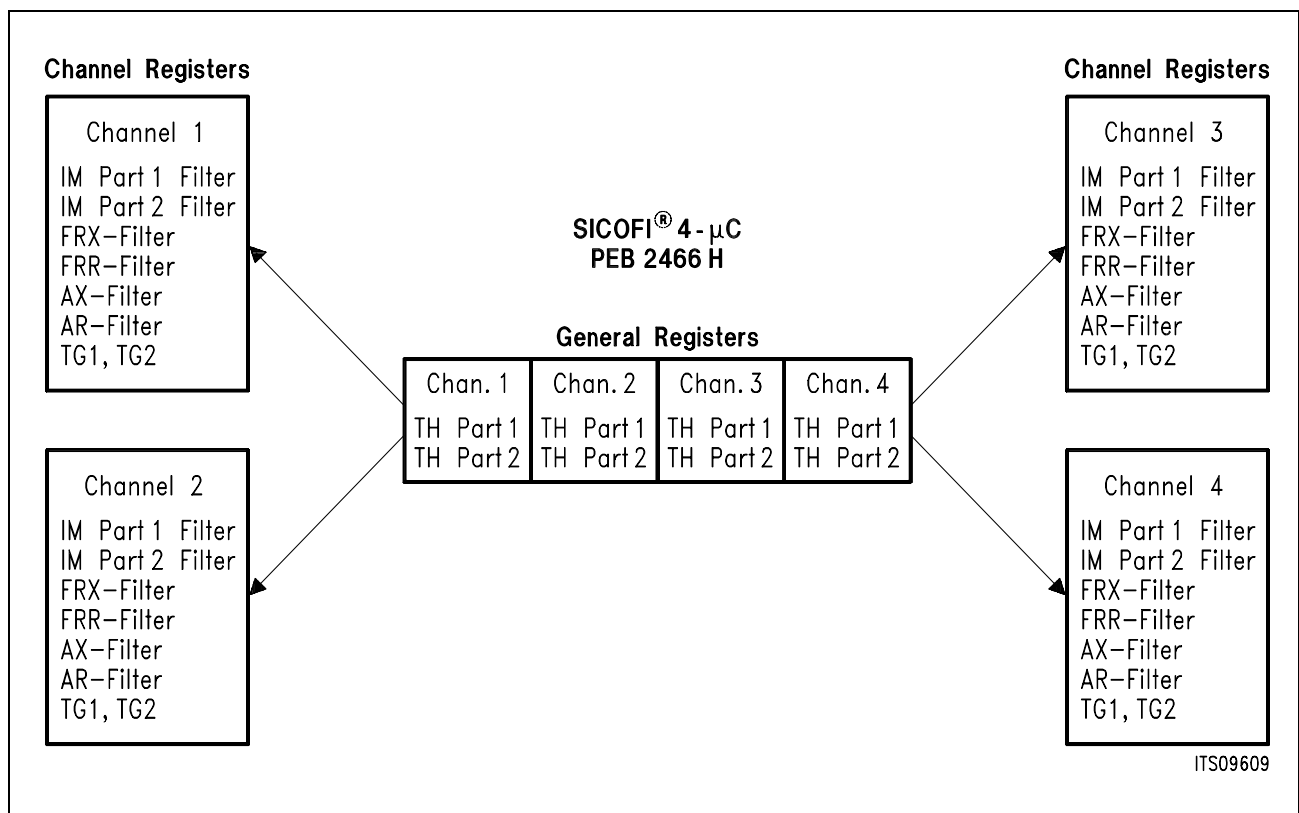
Channel Registers

Channel 1
IM Part 1 Filter
IM Part 2 Filter
FRX–Filter
FRR–Filter
AX–Filter
AR–Filter
TG1, TG2

Channel 2
IM Part 1 Filter
IM Part 2 Filter
FRX–Filter
FRR–Filter
AX–Filter
AR–Filter
TG1, TG2

SICOFI® 4 - μC
PEB 2466 H

General Registers

| Chan. 1 | Chan. 2 | Chan. 3 | Chan. 4 |
|---|---|---|---|
| TH Part 1 TH Part 2 | TH Part 1 TH Part 2 | TH Part 1 TH Part 2 | TH Part 1 TH Part 2 |

Channel Registers

Channel 3
IM Part 1 Filter
IM Part 2 Filter
FRX–Filter
FRR–Filter
AX–Filter
AR–Filter
TG1, TG2

Channel 4
IM Part 1 Filter
IM Part 2 Filter
FRX–Filter
FRR–Filter
AX–Filter
AR–Filter
TG1, TG2

ITS09609